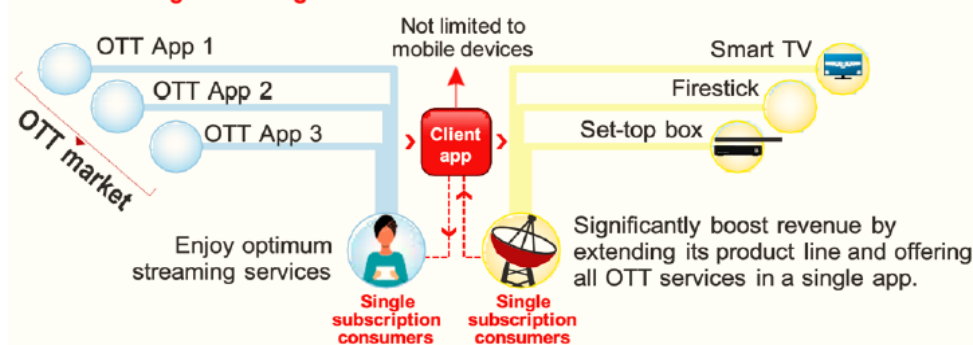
OTT App 1

OTT App 2

OTT App 3

OTT market

Not limited to mobile devices

Client app

Smart TV

Firestick

Set-top box

Enjoy optimum streaming services

Single subscription consumers

Single subscription consumers

Significantly boost revenue by extending its product line and offering all OTT services in a single app.